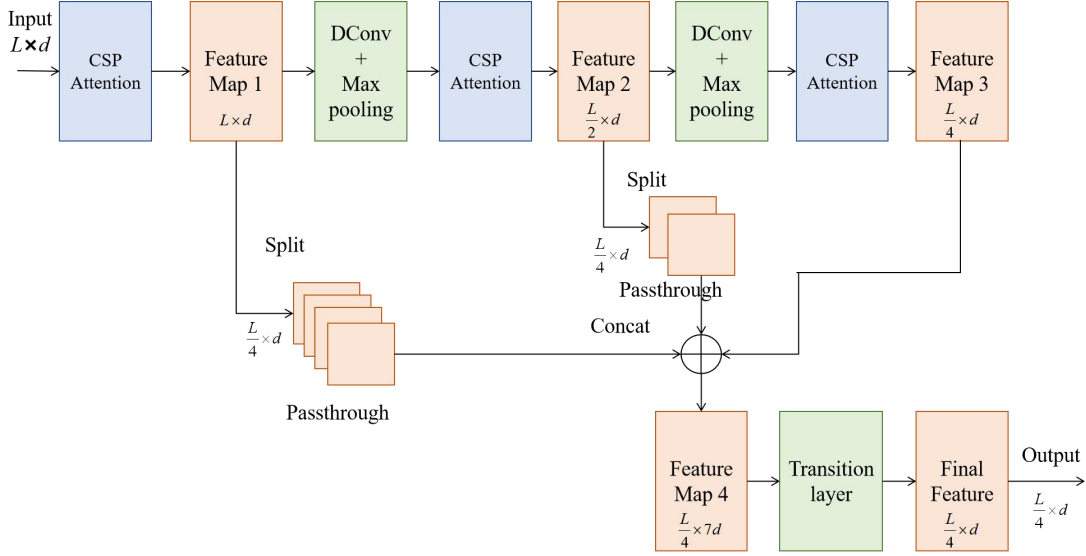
Input
$L \times d$

CSP Attention

Feature Map 1
$L \times d$

DConv + Max pooling

CSP Attention

Feature Map 2
$\frac{L}{2} \times d$

DConv + Max pooling

CSP Attention

Feature Map 3
$\frac{L}{4} \times d$

Split

$\frac{L}{4} \times d$

Passthrough

Split

$\frac{L}{4} \times d$

Passthrough

Concat

Feature Map 4
$\frac{L}{4} \times 7d$

Transition layer

Final Feature
$\frac{L}{4} \times d$

Output
$\frac{L}{4} \times d$